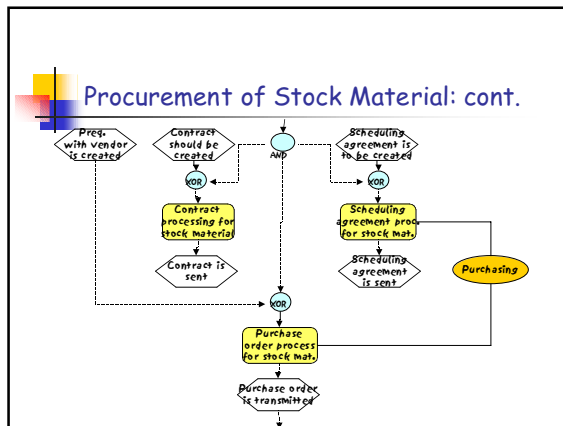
Procurement of Stock Material: cont.

Preq. with vendor is created

Contract should be created

AND

Scheduling agreement is to be created

XOR

XOR

Contract processing for stock material

Scheduling agreement proc. for stock mat.

Contract is sent

Scheduling agreement is sent

Purchasing

XOR

Purchase order process for stock mat.

Purchase order is transmitted